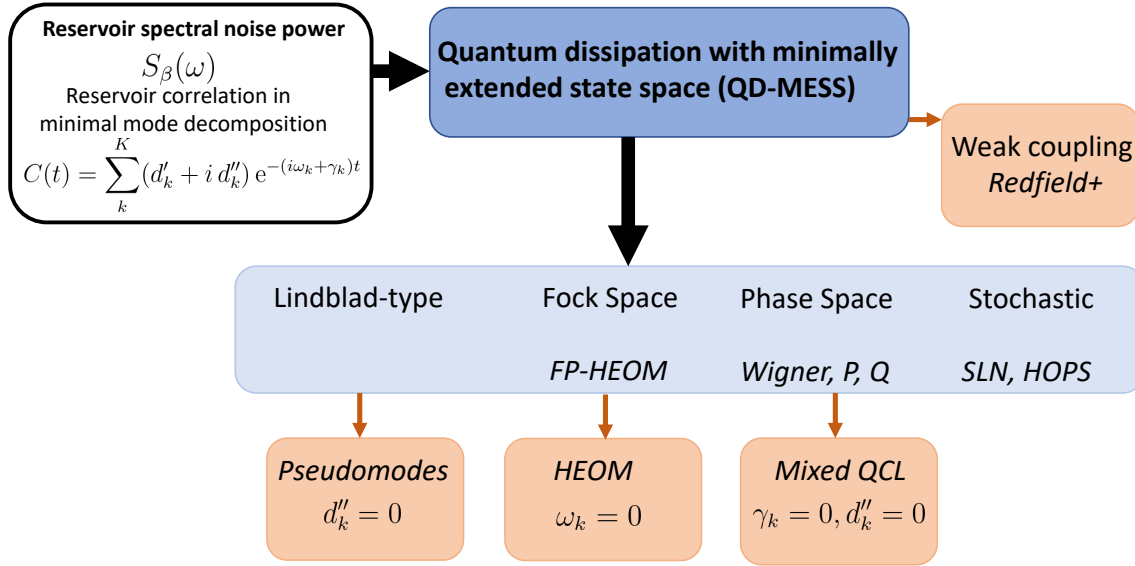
Reservoir spectral noise power
$S_\beta(\omega)$
Reservoir correlation in minimal mode decomposition
$C(t) = \sum_{k}^{K} (d'_k + i\, d''_k)\, e^{-(i\omega_k + \gamma_k)t}$

Quantum dissipation with minimally extended state space (QD-MESS)

Weak coupling
Redfield+

Lindblad-type

Fock Space
FP-HEOM

Phase Space
Wigner, P, Q

Stochastic
SLN, HOPS

Pseudomodes
$d''_k = 0$

HEOM
$\omega_k = 0$

Mixed QCL
$\gamma_k = 0, d''_k = 0$